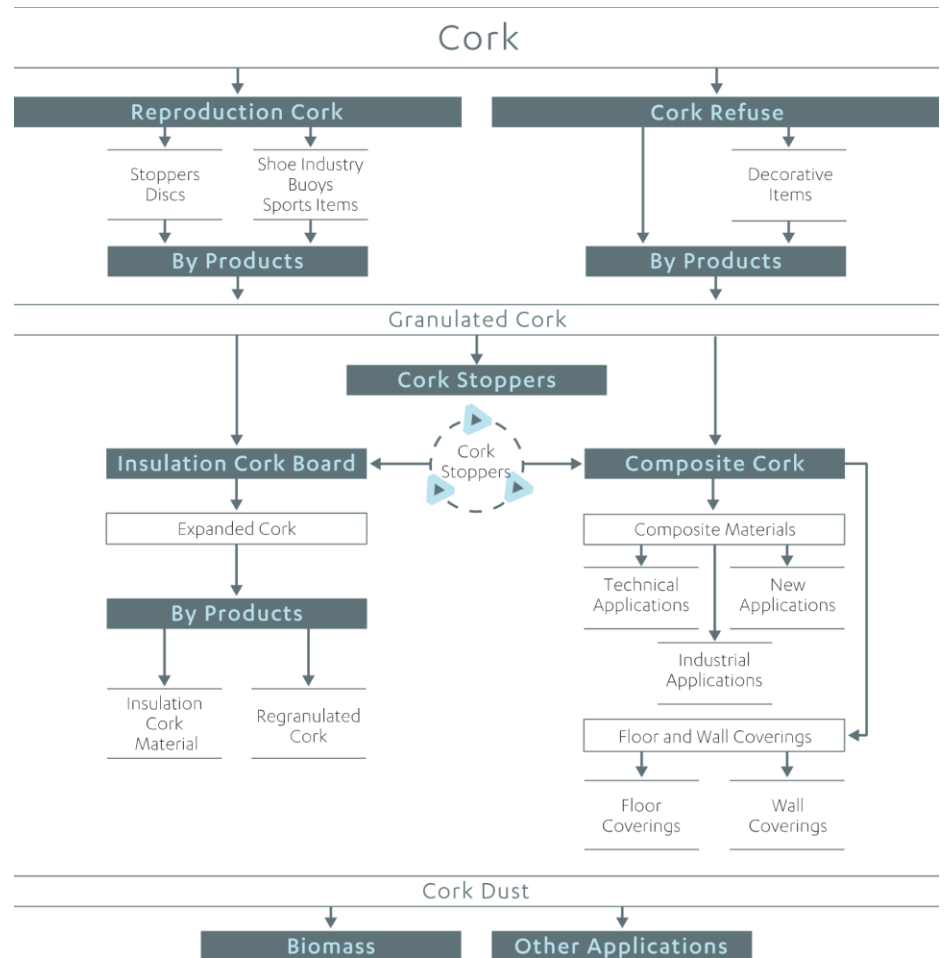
Cork

Reproduction Cork

Stoppers
Discs

Shoe Industry
Buoys
Sports Items

By Products

Cork Refuse

Decorative Items

By Products

Granulated Cork

Cork Stoppers

Insulation Cork Board

Cork Stoppers

Composite Cork

Expanded Cork

By Products

Insulation Cork Material

Regranulated Cork

Composite Materials

Technical Applications

New Applications

Industrial Applications

Floor and Wall Coverings

Floor Coverings

Wall Coverings

Cork Dust

Biomass

Other Applications